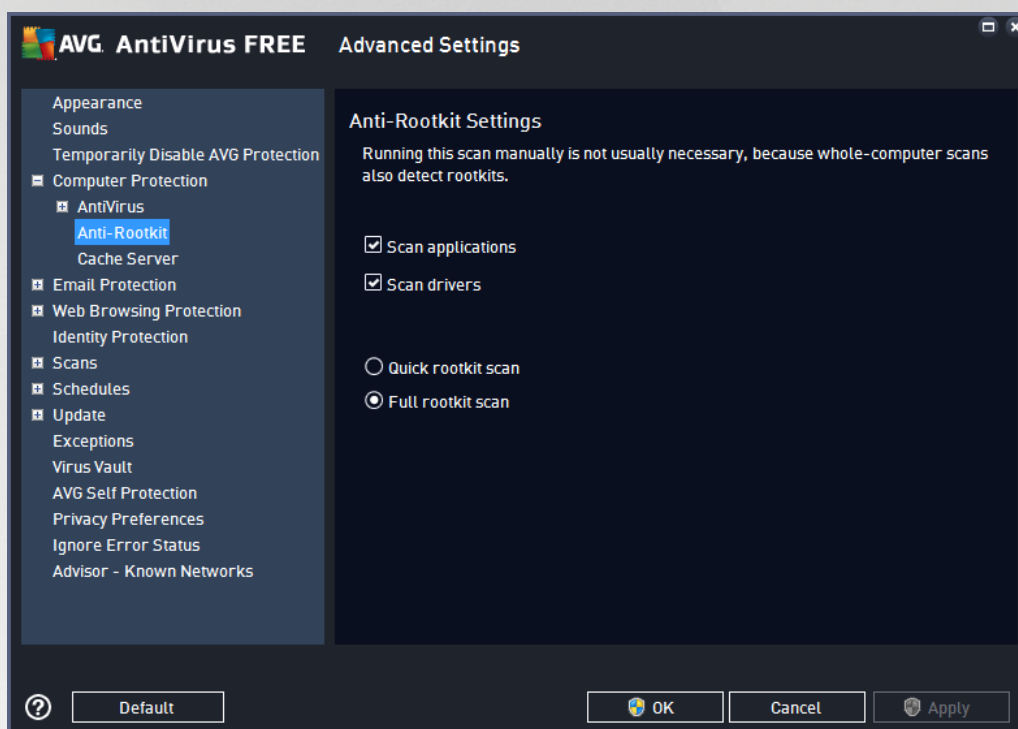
AVG. AntiVirus FREE Advanced Settings

Appearance
Sounds
Temporarily Disable AVG Protection
Computer Protection
AntiVirus
Anti-Rootkit
Cache Server
Email Protection
Web Browsing Protection
Identity Protection
Scans
Schedules
Update
Exceptions
Virus Vault
AVG Self Protection
Privacy Preferences
Ignore Error Status
Advisor - Known Networks

Anti-Rootkit Settings

Running this scan manually is not usually necessary, because whole-computer scans also detect rootkits.

Scan applications
Scan drivers

Quick rootkit scan
Full rootkit scan

?
Default
OK
Cancel
Apply